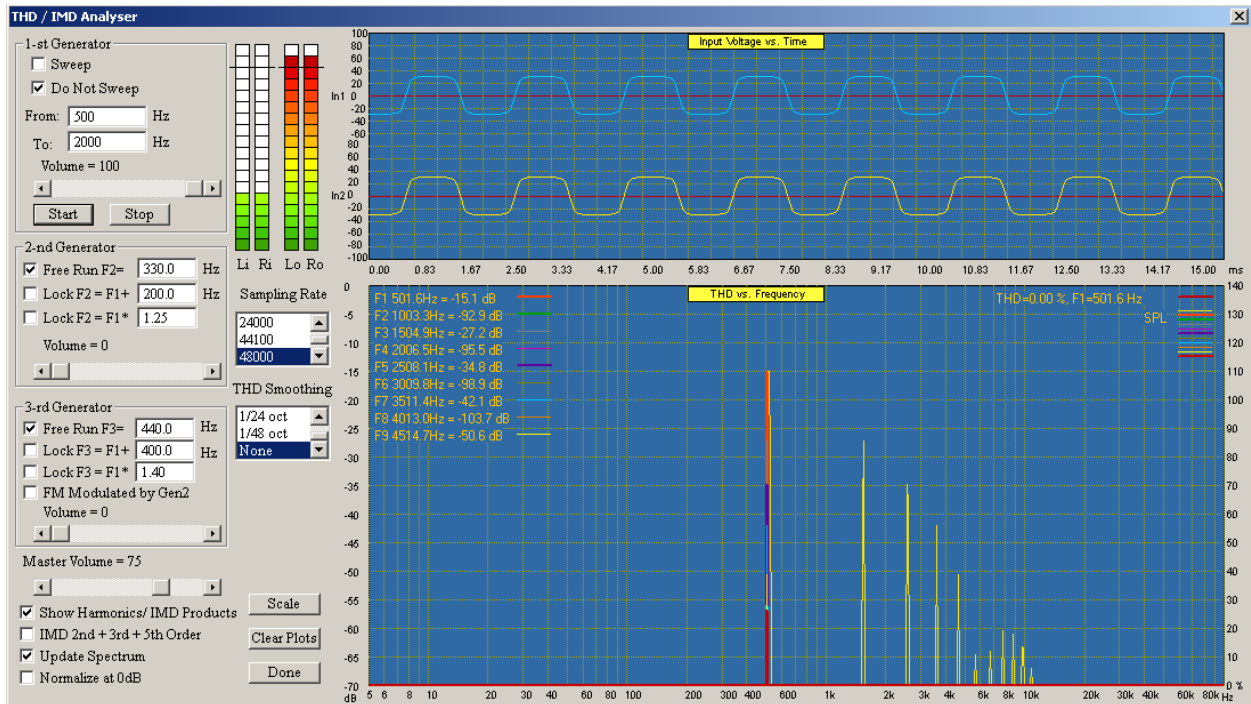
THD / IMD Analyser

1-st Generator
Sweep
Do Not Sweep
From: 500 Hz
To: 2000 Hz
Volume = 100
Start Stop

2-nd Generator
Free Run F2= 330.0 Hz
Lock F2 = F1+ 200.0 Hz
Lock F2 = F1* 1.25
Volume = 0

3-rd Generator
Free Run F3= 440.0 Hz
Lock F3 = F1+ 400.0 Hz
Lock F3 = F1* 1.40
FM Modulated by Gen2
Volume = 0

Master Volume = 75

Show Harmonics/ IMD Products
IMD 2nd + 3rd + 5th Order
Update Spectrum
Normalize at 0dB

Scale
Clear Plots
Done

Li Ri Lo Ro

Sampling Rate
24000
44100
48000

THD Smoothing
1/24 oct
1/48 oct
None

Input Voltage vs. Time
100 80 60 40 20 In1 0 -20 -40 -60 -80 -100 80 60 40 20 In2 0 -20 -40 -60 -80 -100
0.00 0.83 1.67 2.50 3.33 4.17 5.00 5.83 6.67 7.50 8.33 9.17 10.00 10.83 11.67 12.50 13.33 14.17 15.00 ms

THD vs. Frequency
F1 501.6Hz = -15.1 dB
F2 1003.3Hz = -92.9 dB
F3 1504.9Hz = -27.2 dB
F4 2006.5Hz = -95.5 dB
F5 2508.1Hz = -34.8 dB
F6 3009.8Hz = -98.9 dB
F7 3511.4Hz = -42.1 dB
F8 4013.0Hz = -103.7 dB
F9 4514.7Hz = -50.6 dB
THD=0.00 %, F1=501.6 Hz
SPL
0 -5 -10 -15 -20 -25 -30 -35 -40 -45 -50 -55 -60 -65 -70 dB
140 130 120 110 100 90 80 70 60 50 40 30 20 10 0 %
5 6 8 10 20 30 40 60 80 100 200 300 400 600 1k 2k 3k 4k 6k 8k 10k 20k 30k 40k 60k 80k Hz